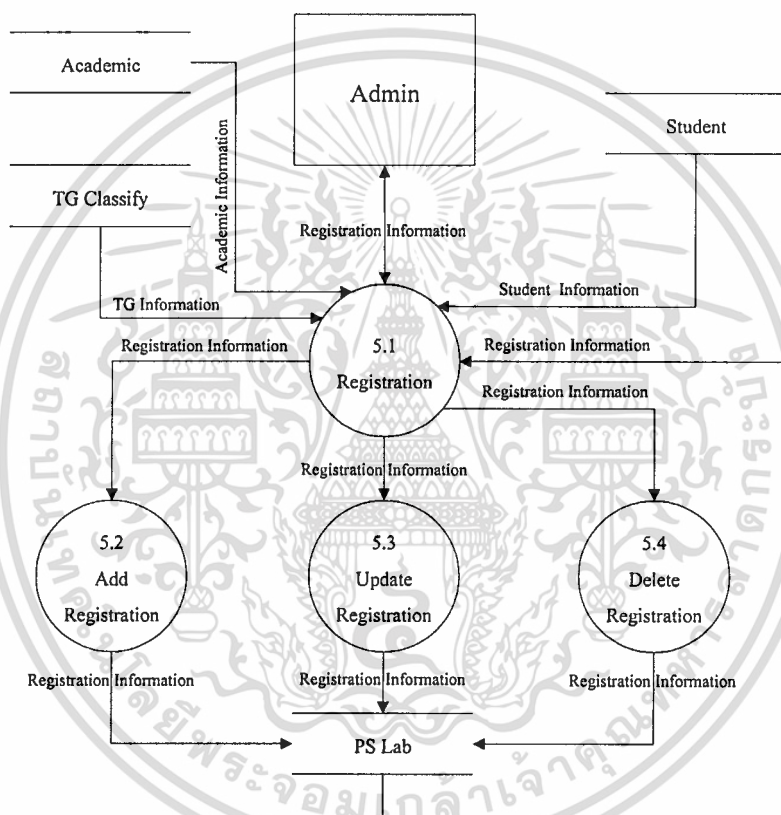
Academic

Admin

Student

TG Classify

Academic Information

Registration Information

Student Information

TG Information

Registration Information

5.1
Registration

Registration Information

Registration Information

Registration Information

5.2
Add
Registration

5.3
Update
Registration

5.4
Delete
Registration

Registration Information

Registration Information

Registration Information

PS Lab